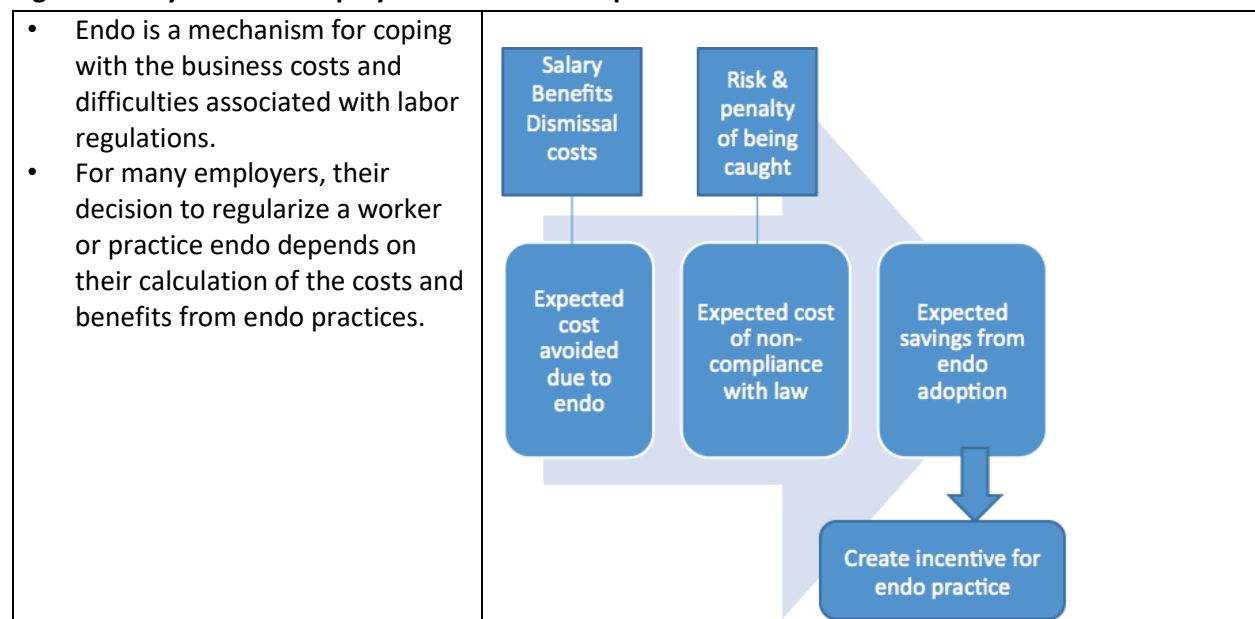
- Endo is a mechanism for coping with the business costs and difficulties associated with labor regulations.
- For many employers, their decision to regularize a worker or practice endo depends on their calculation of the costs and benefits from endo practices.

Salary Benefits Dismissal costs

Risk & penalty of being caught

Expected cost avoided due to endo

Expected cost of non-compliance with law

Expected savings from endo adoption

Create incentive for endo practice